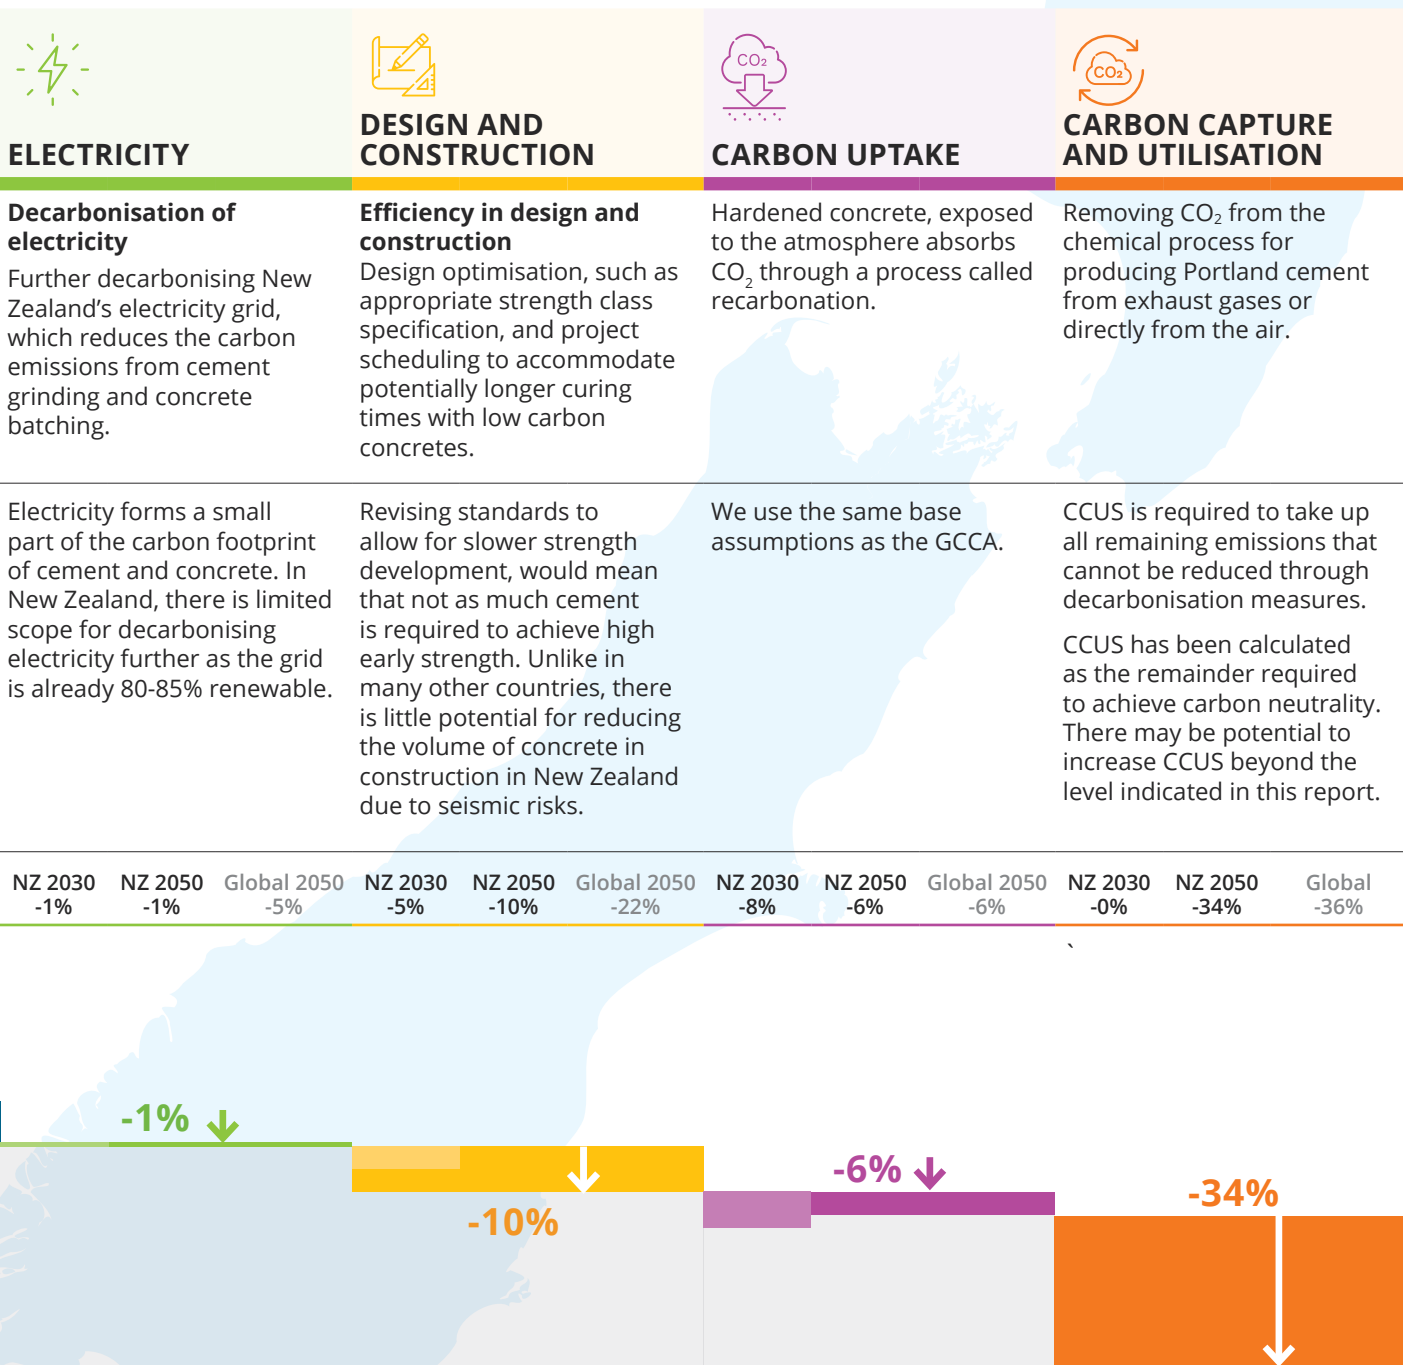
ELECTRICITY

Decarbonisation of electricity

Further decarbonising New Zealand's electricity grid, which reduces the carbon emissions from cement grinding and concrete batching.

Electricity forms a small part of the carbon footprint of cement and concrete. In New Zealand, there is limited scope for decarbonising electricity further as the grid is already 80-85% renewable.

DESIGN AND CONSTRUCTION

Efficiency in design and construction

Design optimisation, such as appropriate strength class specification, and project scheduling to accommodate potentially longer curing times with low carbon concretes.

Revising standards to allow for slower strength development, would mean that not as much cement is required to achieve high early strength. Unlike in many other countries, there is little potential for reducing the volume of concrete in construction in New Zealand due to seismic risks.

$CO_2$

CARBON UPTAKE

Hardened concrete, exposed to the atmosphere absorbs $CO_2$ through a process called recarbonation.

We use the same base assumptions as the GCCA.

$CO_2$

CARBON CAPTURE AND UTILISATION

Removing $CO_2$ from the chemical process for producing Portland cement from exhaust gases or directly from the air.

CCUS is required to take up all remaining emissions that cannot be reduced through decarbonisation measures.

CCUS has been calculated as the remainder required to achieve carbon neutrality. There may be potential to increase CCUS beyond the level indicated in this report.

| NZ 2030 | NZ 2050 | Global 2050 | NZ 2030 | NZ 2050 | Global 2050 | NZ 2030 | NZ 2050 | Global 2050 | NZ 2030 | NZ 2050 | Global |
|---|---|---|---|---|---|---|---|---|---|---|---|
| -1% | -1% | -5% | -5% | -10% | -22% | -8% | -6% | -6% | -0% | -34% | -36% |

-1%

-10%

-6%

-34%